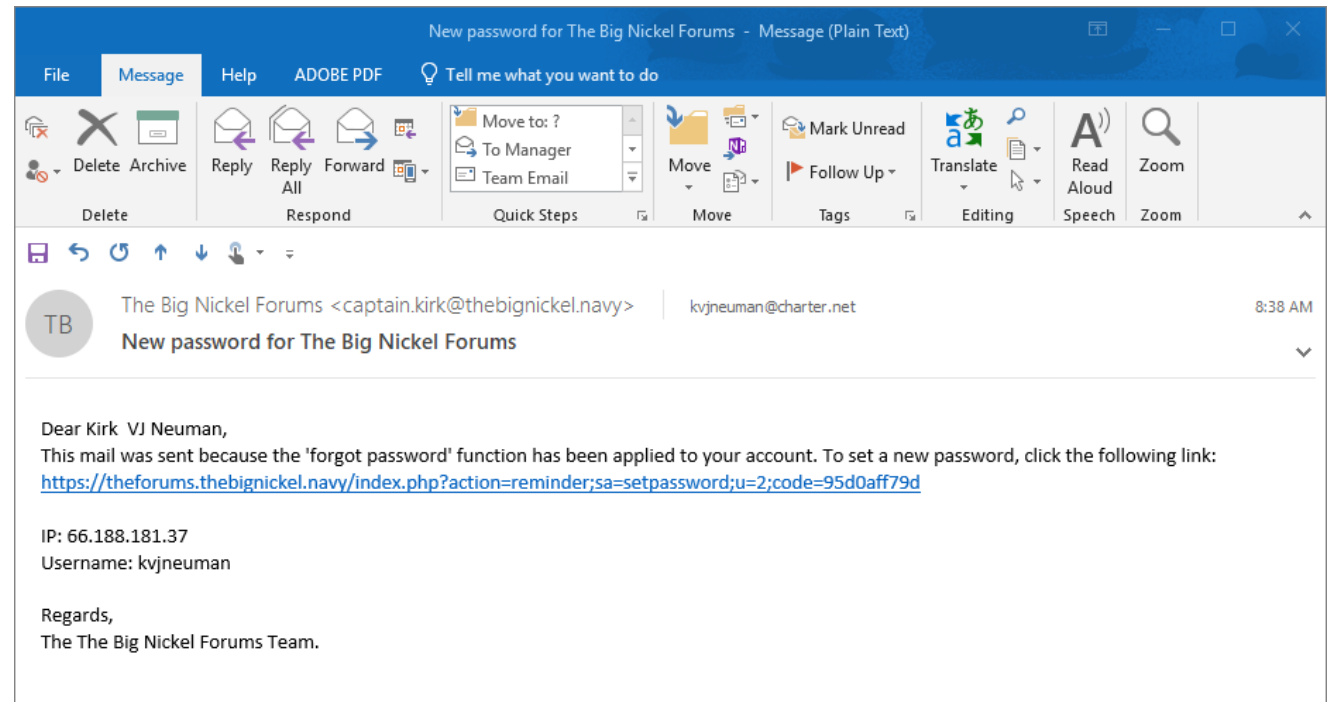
New password for The Big Nickel Forums - Message (Plain Text)

File Message Help ADOBE PDF Tell me what you want to do

Delete Archive
Delete

Reply Reply All Forward
Respond

Move to: ?
To Manager
Team Email
Quick Steps

Move
Move

Mark Unread
Follow Up
Tags

Translate
Editing

Read Aloud
Speech

Zoom
Zoom

TB

The Big Nickel Forums <captain.kirk@thebignickel.navy> kvjneuman@charter.net 8:38 AM

New password for The Big Nickel Forums

Dear Kirk VJ Neuman,
This mail was sent because the 'forgot password' function has been applied to your account. To set a new password, click the following link:
https://theforums.thebignickel.navy/index.php?action=reminder;sa=setpassword;u=2;code=95d0aff79d

IP: 66.188.181.37
Username: kvjneuman

Regards,
The The Big Nickel Forums Team.